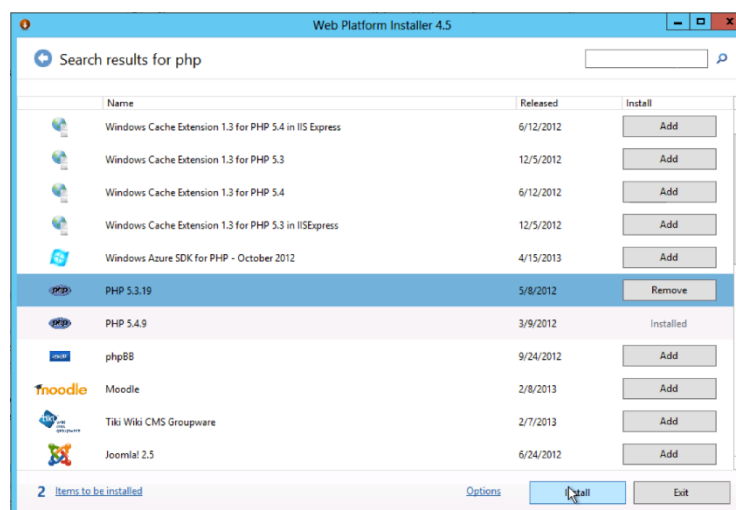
Web Platform Installer 4.5

Search results for php

| Name | Released | Install |
|---|---|---|
| Windows Cache Extension 1.3 for PHP 5.4 in IIS Express | 6/12/2012 | Add |
| Windows Cache Extension 1.3 for PHP 5.3 | 12/5/2012 | Add |
| Windows Cache Extension 1.3 for PHP 5.4 | 6/12/2012 | Add |
| Windows Cache Extension 1.3 for PHP 5.3 in IISExpress | 12/5/2012 | Add |
| Windows Azure SDK for PHP - October 2012 | 4/15/2013 | Add |
| PHP 5.3.19 | 5/8/2012 | Remove |
| PHP 5.4.9 | 3/9/2012 | Installed |
| phpBB | 9/24/2012 | Add |
| Moodle | 2/8/2013 | Add |
| Tiki Wiki CMS Groupware | 2/7/2013 | Add |
| Joomla! 2.5 | 6/24/2012 | Add |

2 Items to be installed

Options

Install

Exit